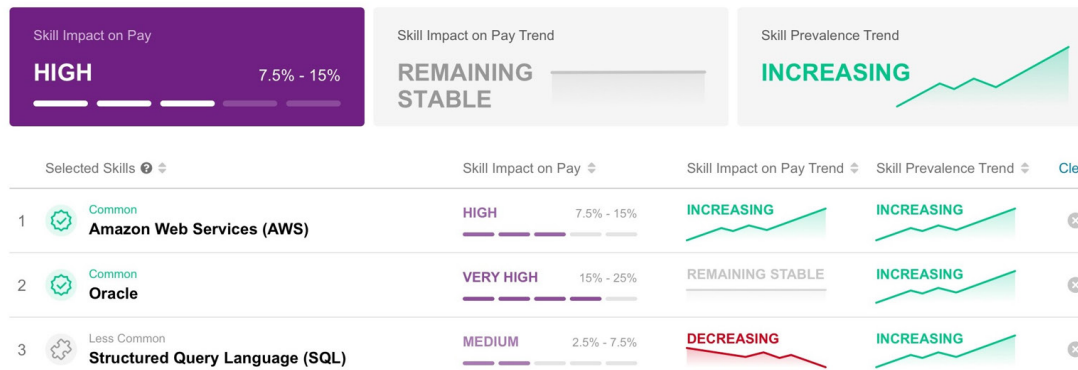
Skill Impact on Pay
HIGH 7.5% - 15%

Skill Impact on Pay Trend
REMAINING STABLE

Skill Prevalence Trend
INCREASING

| | Selected Skills | Skill Impact on Pay | Skill Impact on Pay Trend | Skill Prevalence Trend | Cle |
|---|---|---|---|---|---|
| 1 | Common Amazon Web Services (AWS) | HIGH 7.5% - 15% | INCREASING | INCREASING | |
| 2 | Common Oracle | VERY HIGH 15% - 25% | REMAINING STABLE | INCREASING | |
| 3 | Less Common Structured Query Language (SQL) | MEDIUM 2.5% - 7.5% | DECREASING | INCREASING | |